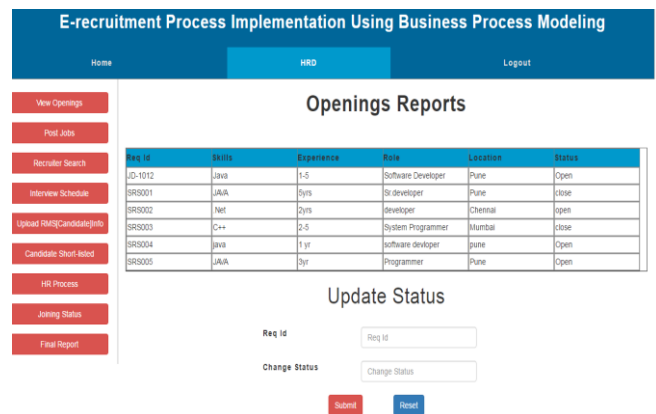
E-recruitment Process Implementation Using Business Process Modeling

Home HRD Logout

View Openings
Post Jobs
Recruiter Search
Interview Schedule
Upload RMS[Candidate]Info
Candidate Short-listed
HR Process
Joining Status
Final Report

Openings Reports

| Req Id | Skills | Experience | Role | Location | Status |
|---|---|---|---|---|---|
| JD-1012 | Java | 1-5 | Software Developer | Pune | Open |
| SRS001 | JAVA | 5yrs | Sr.developer | Pune | close |
| SRS002 | .Net | 2yrs | developer | Chennai | open |
| SRS003 | C++ | 2-5 | System Programmer | Mumbai | close |
| SRS004 | java | 1 yr | software devloper | pune | Open |
| SRS005 | JAVA | 3yr | Programmer | Pune | Open |

Update Status

Req Id
Req Id

Change Status
Change Status

Submit Reset